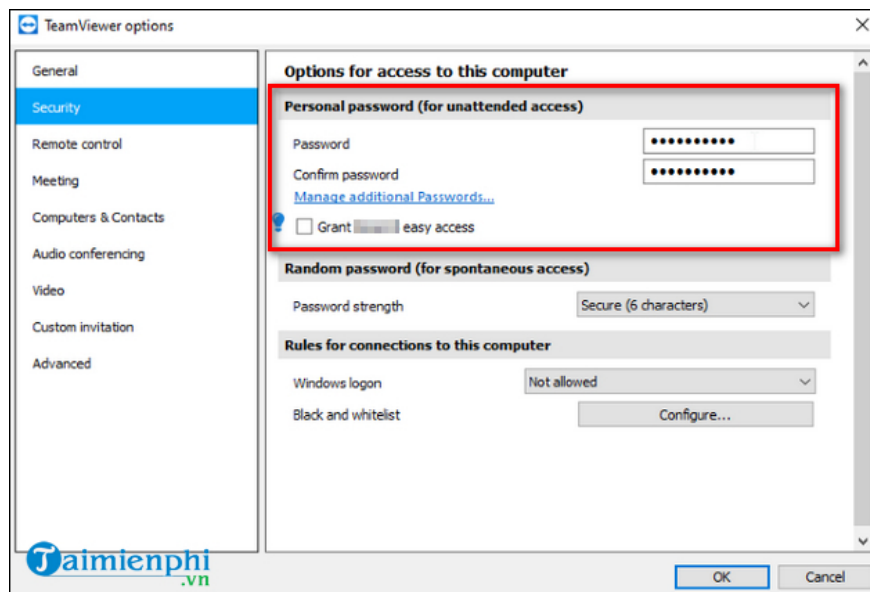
TeamViewer options

General
Security
Remote control
Meeting
Computers & Contacts
Audio conferencing
Video
Custom invitation
Advanced

Options for access to this computer

Personal password (for unattended access)
Password ••••••••••
Confirm password ••••••••••
Manage additional Passwords...
Grant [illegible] easy access

Random password (for spontaneous access)
Password strength Secure (6 characters)

Rules for connections to this computer
Windows logon Not allowed
Black and whitelist Configure...

Taimienphi .vn

OK Cancel